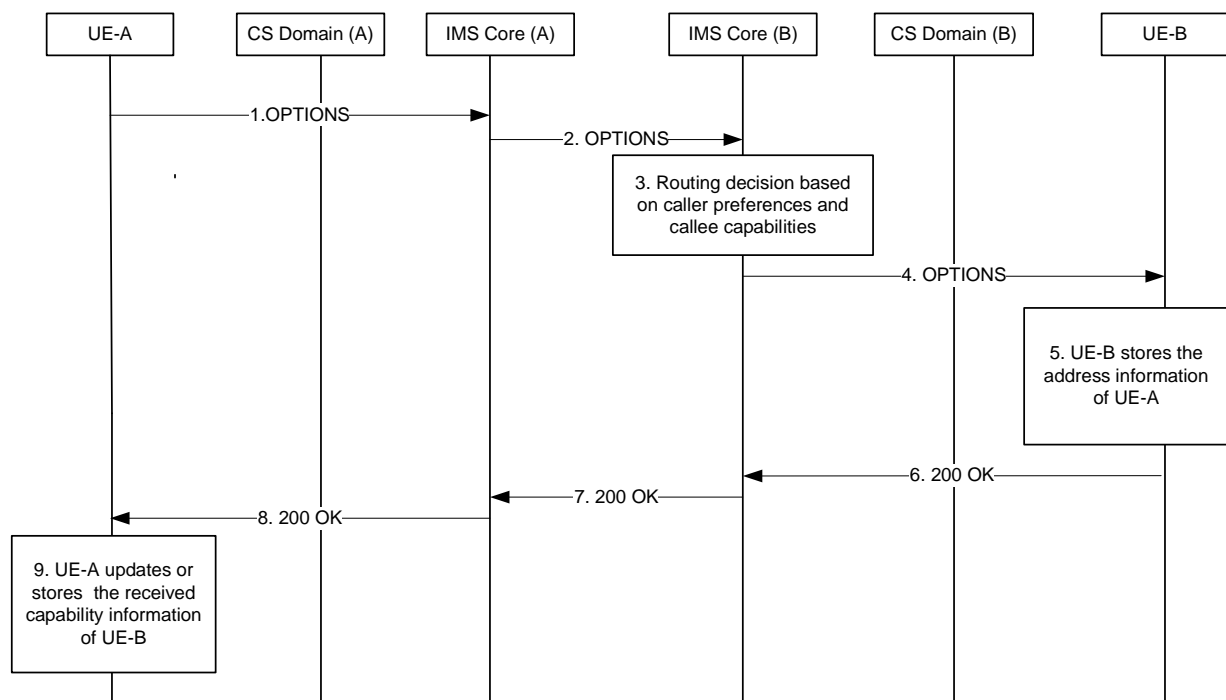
UE-A

CS Domain (A)

IMS Core (A)

IMS Core (B)

CS Domain (B)

UE-B

1.OPTIONS

2. OPTIONS

3. Routing decision based on caller preferences and callee capabilities

4. OPTIONS

5. UE-B stores the address information of UE-A

6. 200 OK

7. 200 OK

8. 200 OK

9. UE-A updates or stores the received capability information of UE-B